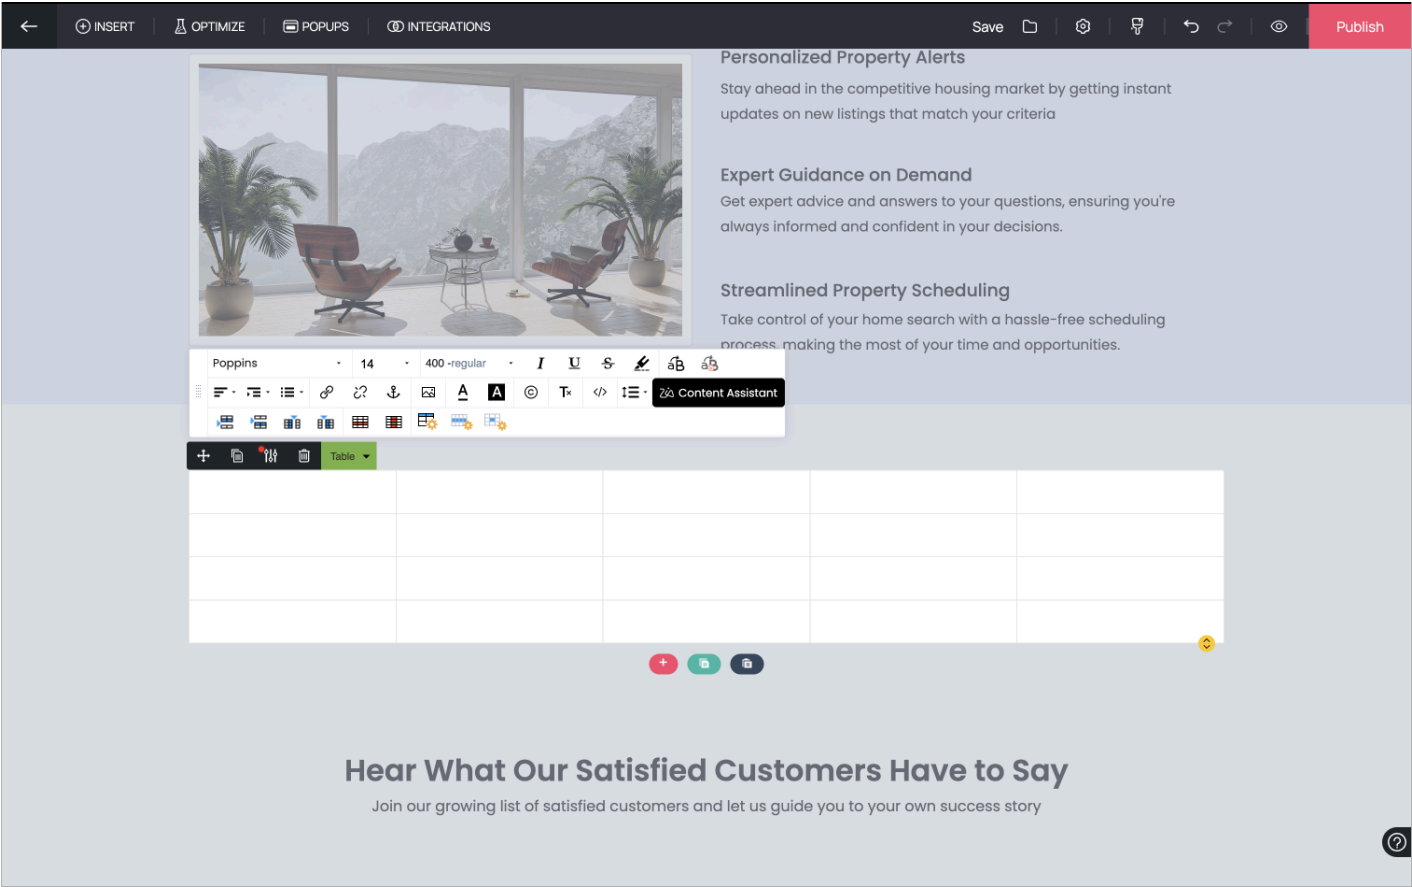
INSERT OPTIMIZE POPUPS INTEGRATIONS

Save

Publish

Personalized Property Alerts

Stay ahead in the competitive housing market by getting instant updates on new listings that match your criteria

Expert Guidance on Demand

Get expert advice and answers to your questions, ensuring you're always informed and confident in your decisions.

Streamlined Property Scheduling

Take control of your home search with a hassle-free scheduling process, making the most of your time and opportunities.

Poppins 14 400 -regular

Content Assistant

Table

|  |  |  |  |  |
|---|---|---|---|---|
|  |  |  |  |  |
|  |  |  |  |  |
|  |  |  |  |  |

Hear What Our Satisfied Customers Have to Say

Join our growing list of satisfied customers and let us guide you to your own success story